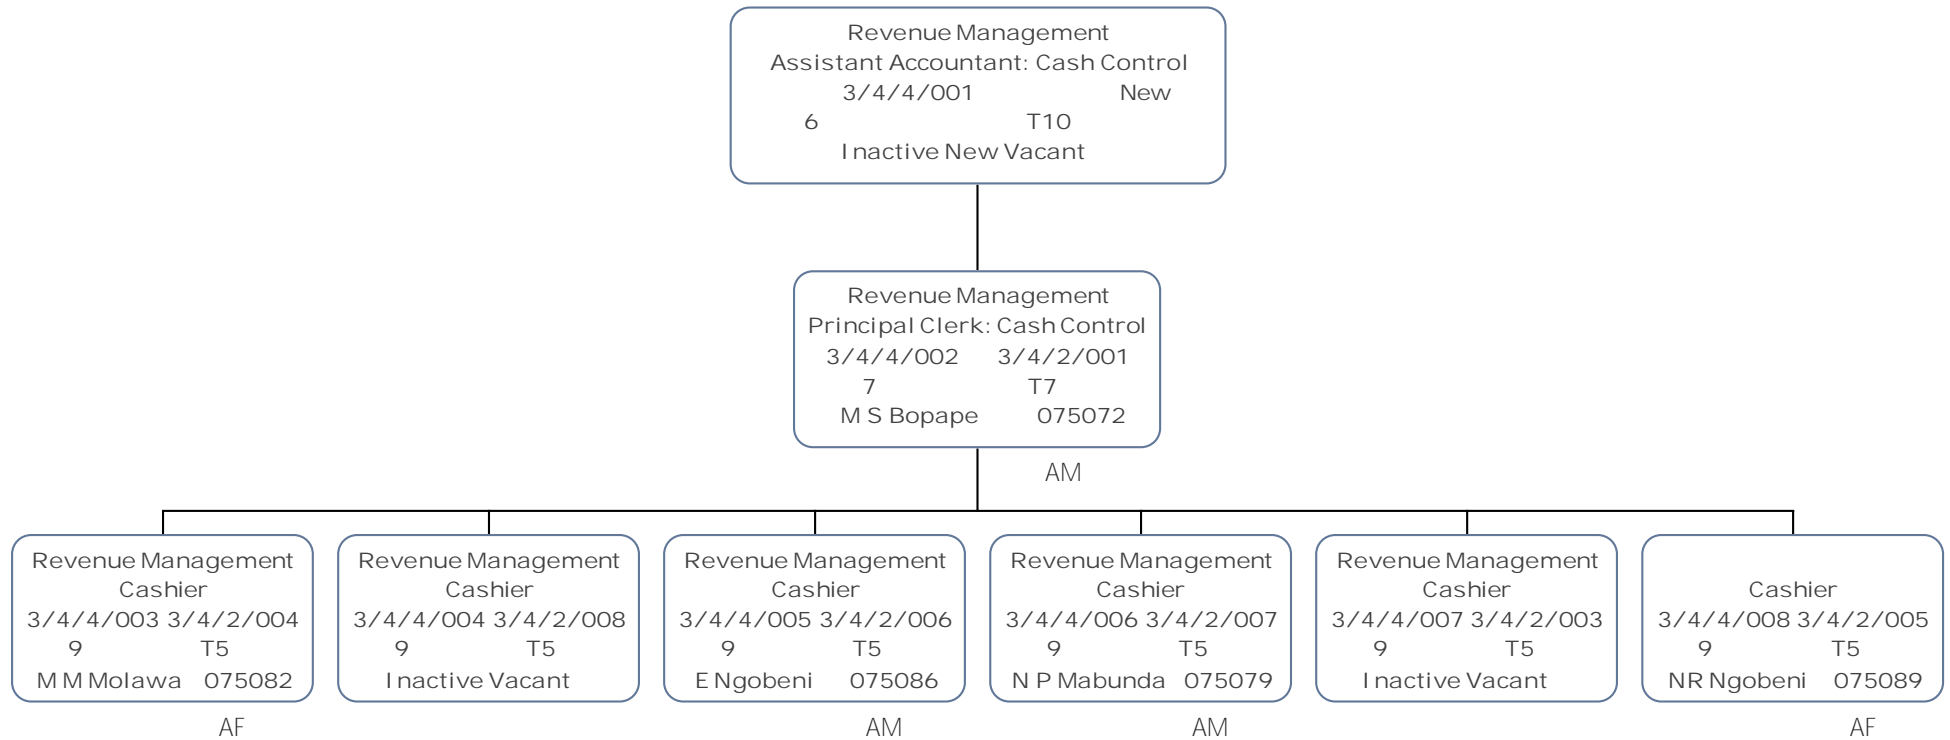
Revenue Management
Assistant Accountant: Cash Control
3/4/4/001 New
6 T10
Inactive New Vacant

Revenue Management
Principal Clerk: Cash Control
3/4/4/002 3/4/2/001
7 T7
M S Bopape 075072
AM

Revenue Management
Cashier
3/4/4/003 3/4/2/004
9 T5
M M Molawa 075082
AF

Revenue Management
Cashier
3/4/4/004 3/4/2/008
9 T5
Inactive Vacant

Revenue Management
Cashier
3/4/4/005 3/4/2/006
9 T5
E Ngobeni 075086
AM

Revenue Management
Cashier
3/4/4/006 3/4/2/007
9 T5
N P Mabunda 075079
AM

Revenue Management
Cashier
3/4/4/007 3/4/2/003
9 T5
Inactive Vacant

Cashier
3/4/4/008 3/4/2/005
9 T5
NR Ngobeni 075089
AF